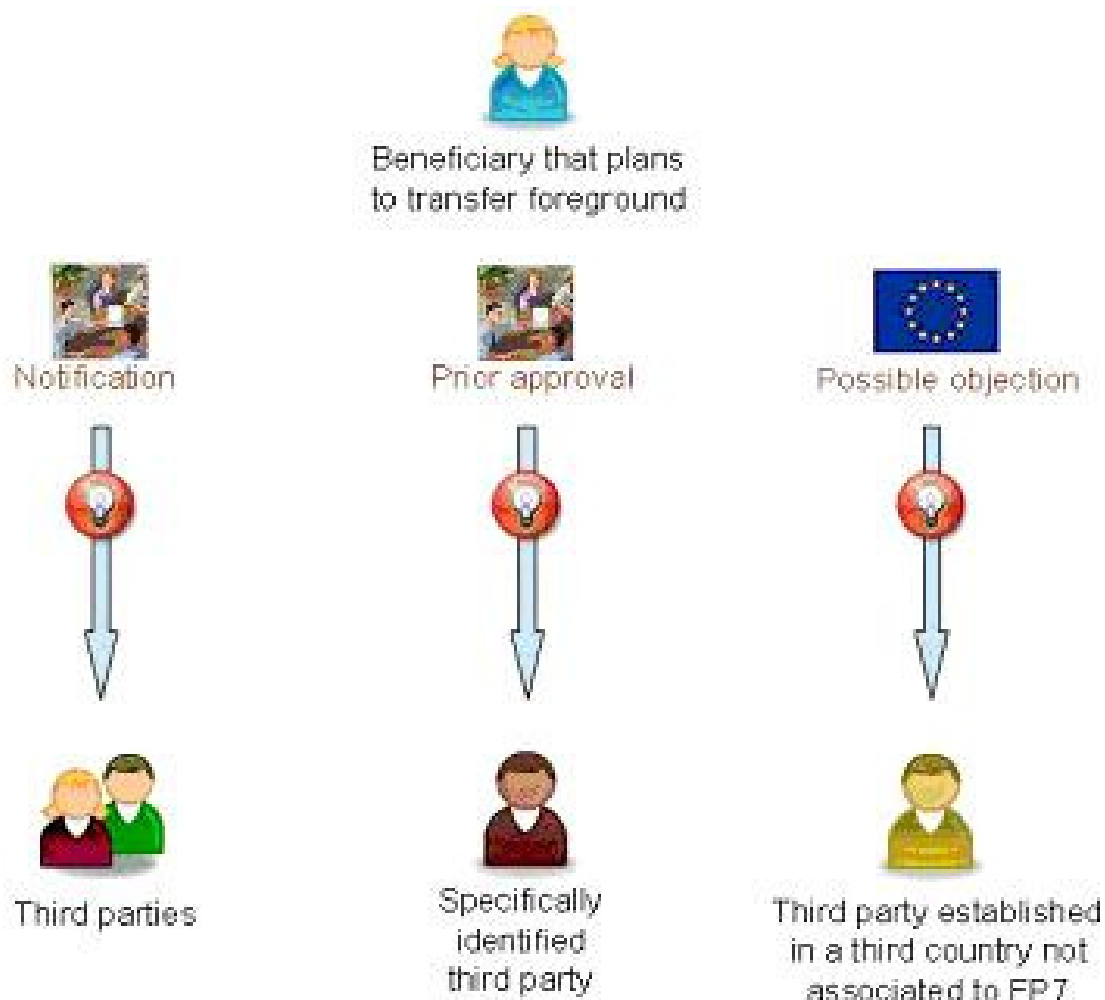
Beneficiary that plans to transfer foreground

Notification

Prior approval

Possible objection

Third parties

Specifically identified third party

Third party established in a third country not associated to FP7